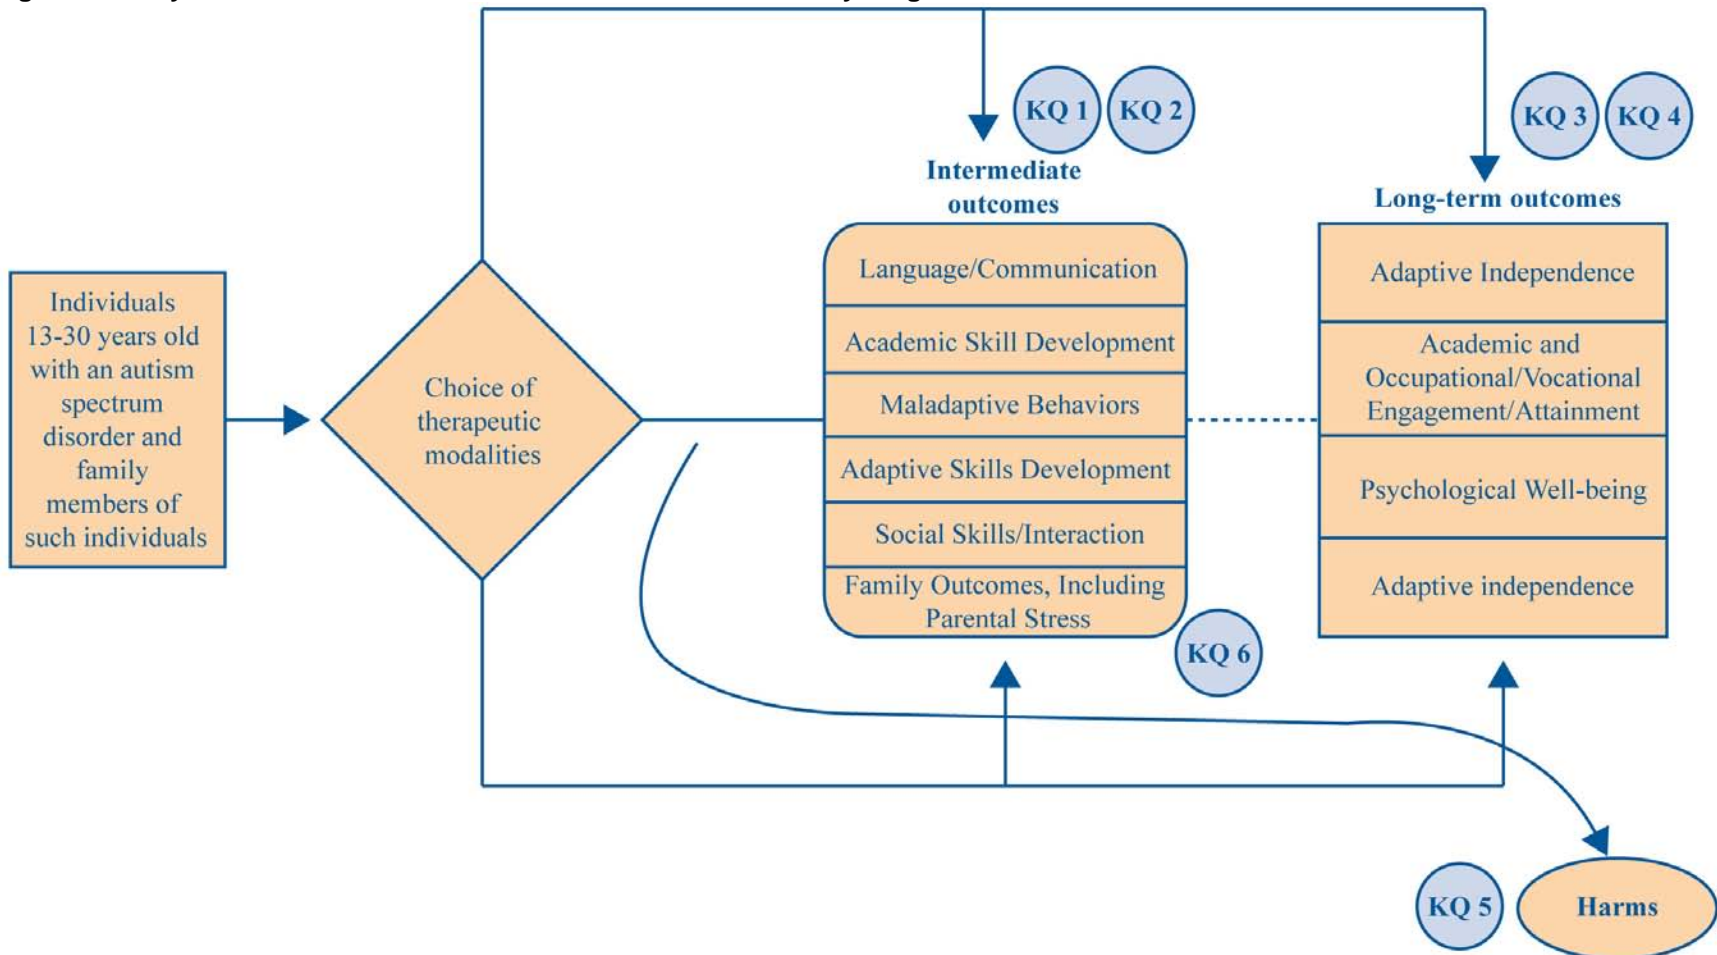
Individuals 13-30 years old with an autism spectrum disorder and family members of such individuals

Choice of therapeutic modalities

KQ 1 KQ 2

Intermediate outcomes

Language/Communication

Academic Skill Development

Maladaptive Behaviors

Adaptive Skills Development

Social Skills/Interaction

Family Outcomes, Including Parental Stress

KQ 6

KQ 3 KQ 4

Long-term outcomes

Adaptive Independence

Academic and Occupational/Vocational Engagement/Attainment

Psychological Well-being

Adaptive independence

KQ 5

Harms